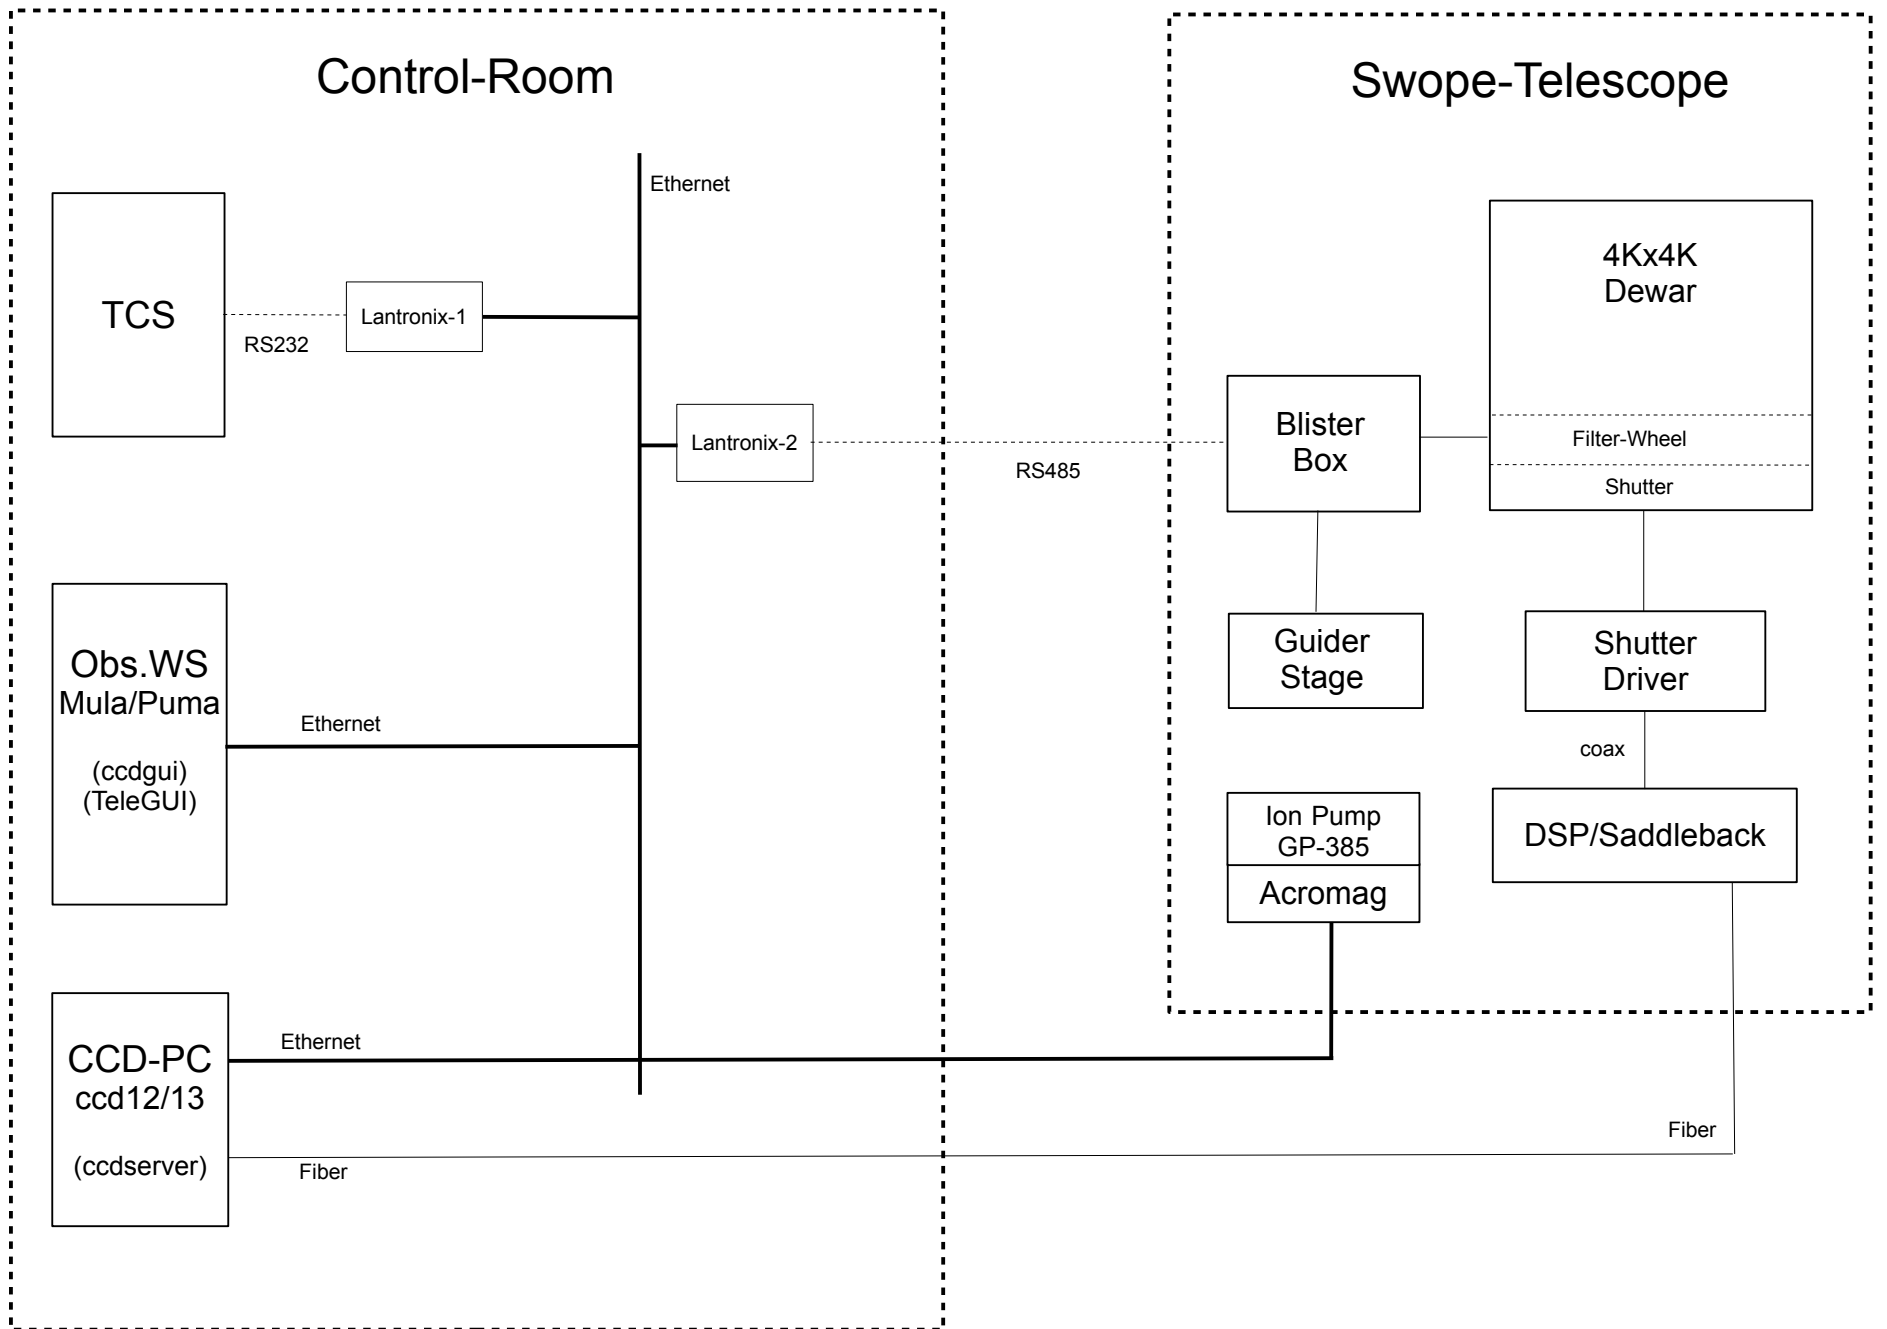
Control-Room

Swope-Telescope

Ethernet

TCS

RS232

Lantronix-1

Lantronix-2

RS485

4Kx4K
Dewar

Blister
Box

Filter-Wheel

Shutter

Guider
Stage

Shutter
Driver

Obs.WS
Mula/Puma

(ccdgui)
(TeleGUI)

Ethernet

coax

Ion Pump
GP-385

Acromag

DSP/Saddleback

CCD-PC
ccd12/13

(ccdserver)

Ethernet

Fiber

Fiber